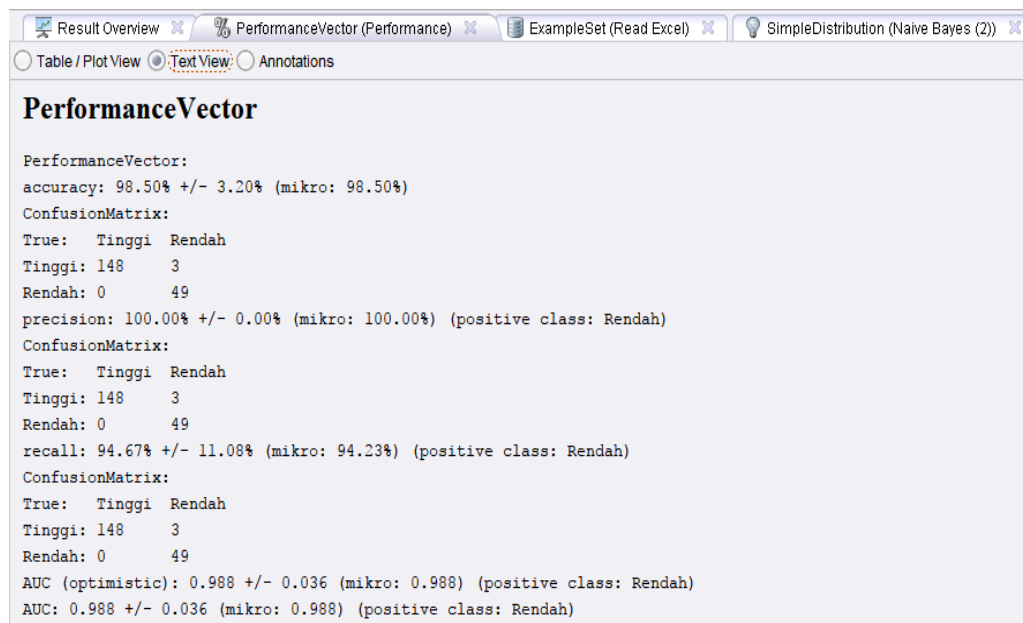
Result Overview | PerformanceVector (Performance) | ExampleSet (Read Excel) | SimpleDistribution (Naive Bayes (2))

Table / Plot View  Text View  Annotations

PerformanceVector

PerformanceVector:
accuracy: 98.50% +/- 3.20% (mikro: 98.50%)
ConfusionMatrix:
True: Tinggi Rendah
Tinggi: 148 3
Rendah: 0 49
precision: 100.00% +/- 0.00% (mikro: 100.00%) (positive class: Rendah)
ConfusionMatrix:
True: Tinggi Rendah
Tinggi: 148 3
Rendah: 0 49
recall: 94.67% +/- 11.08% (mikro: 94.23%) (positive class: Rendah)
ConfusionMatrix:
True: Tinggi Rendah
Tinggi: 148 3
Rendah: 0 49
AUC (optimistic): 0.988 +/- 0.036 (mikro: 0.988) (positive class: Rendah)
AUC: 0.988 +/- 0.036 (mikro: 0.988) (positive class: Rendah)